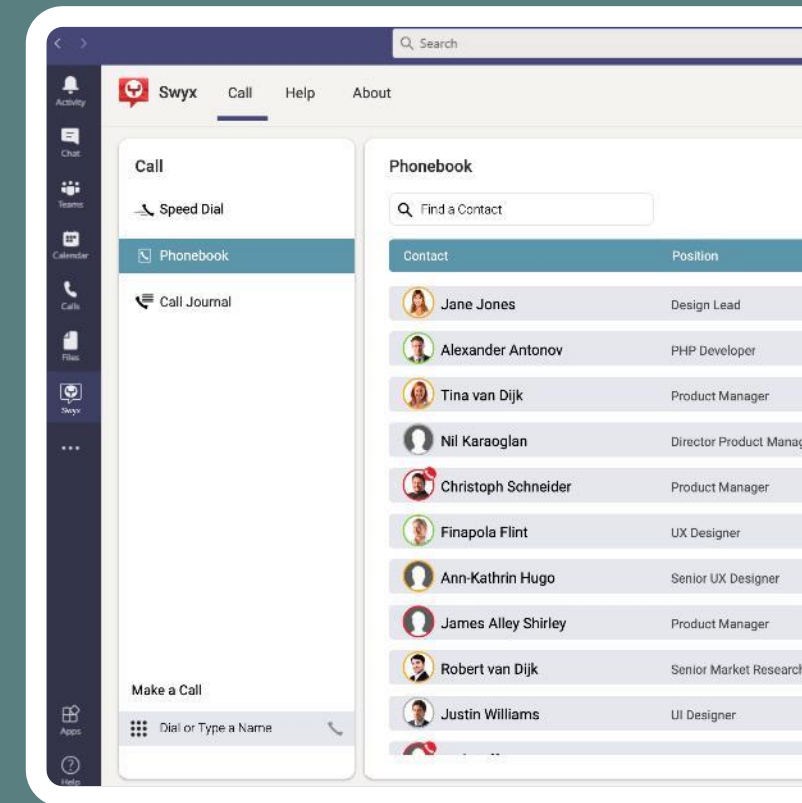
Search

Activity
Chat
Teams
Calendar
Calls
Files
Swyx
...
Apps
Help

Swyx Call Help About

Call
Speed Dial
Phonebook
Call Journal

Make a Call
Dial or Type a Name

Phonebook

Find a Contact

| Contact | Position |
|---|---|
| Jane Jones | Design Lead |
| Alexander Antonov | PHP Developer |
| Tina van Dijk | Product Manager |
| Nil Karaoglan | Director Product Manag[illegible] |
| Christoph Schneider | Product Manager |
| Finapola Flint | UX Designer |
| Ann-Kathrin Hugo | Senior UX Designer |
| James Alley Shirley | Product Manager |
| Robert van Dijk | Senior Market Research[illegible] |
| Justin Williams | UI Designer |